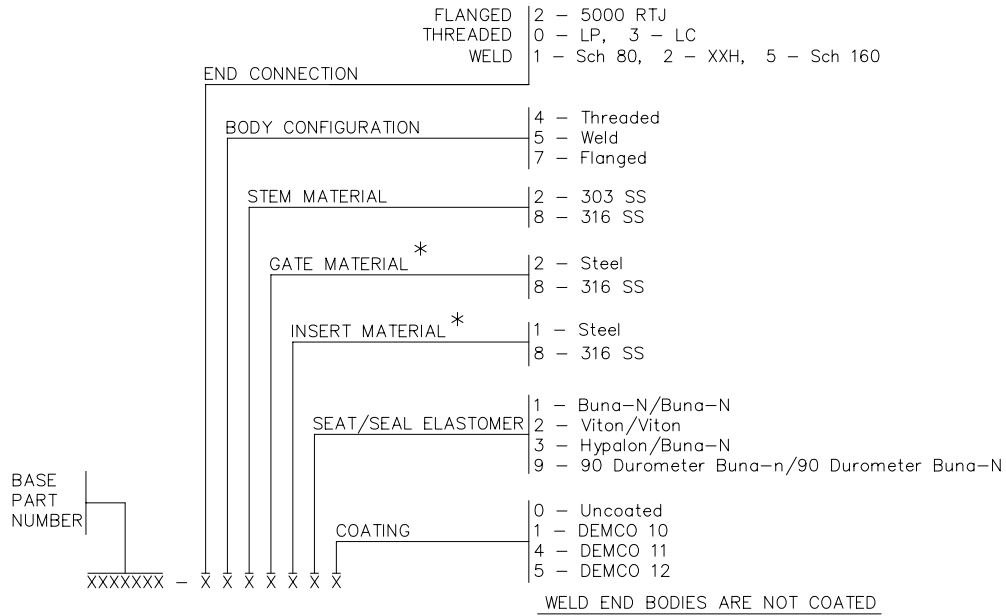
FLANGED 2 – 5000 RTJ
THREADED 0 – LP, 3 – LC
WELD 1 – Sch 80, 2 – XXH, 5 – Sch 160

END CONNECTION

BODY CONFIGURATION
4 – Threaded
5 – Weld
7 – Flanged

STEM MATERIAL
2 – 303 SS
8 – 316 SS

GATE MATERIAL*
2 – Steel
8 – 316 SS

INSERT MATERIAL*
1 – Steel
8 – 316 SS

SEAT/SEAL ELASTOMER
1 – Buna–N/Buna–N
2 – Viton/Viton
3 – Hypalon/Buna–N
9 – 90 Durometer Buna–n/90 Durometer Buna–N

BASE PART NUMBER

COATING
0 – Uncoated
1 – DEMCO 10
4 – DEMCO 11
5 – DEMCO 12

XXXXXXX – X X X X X X X

WELD END BODIES ARE NOT COATED